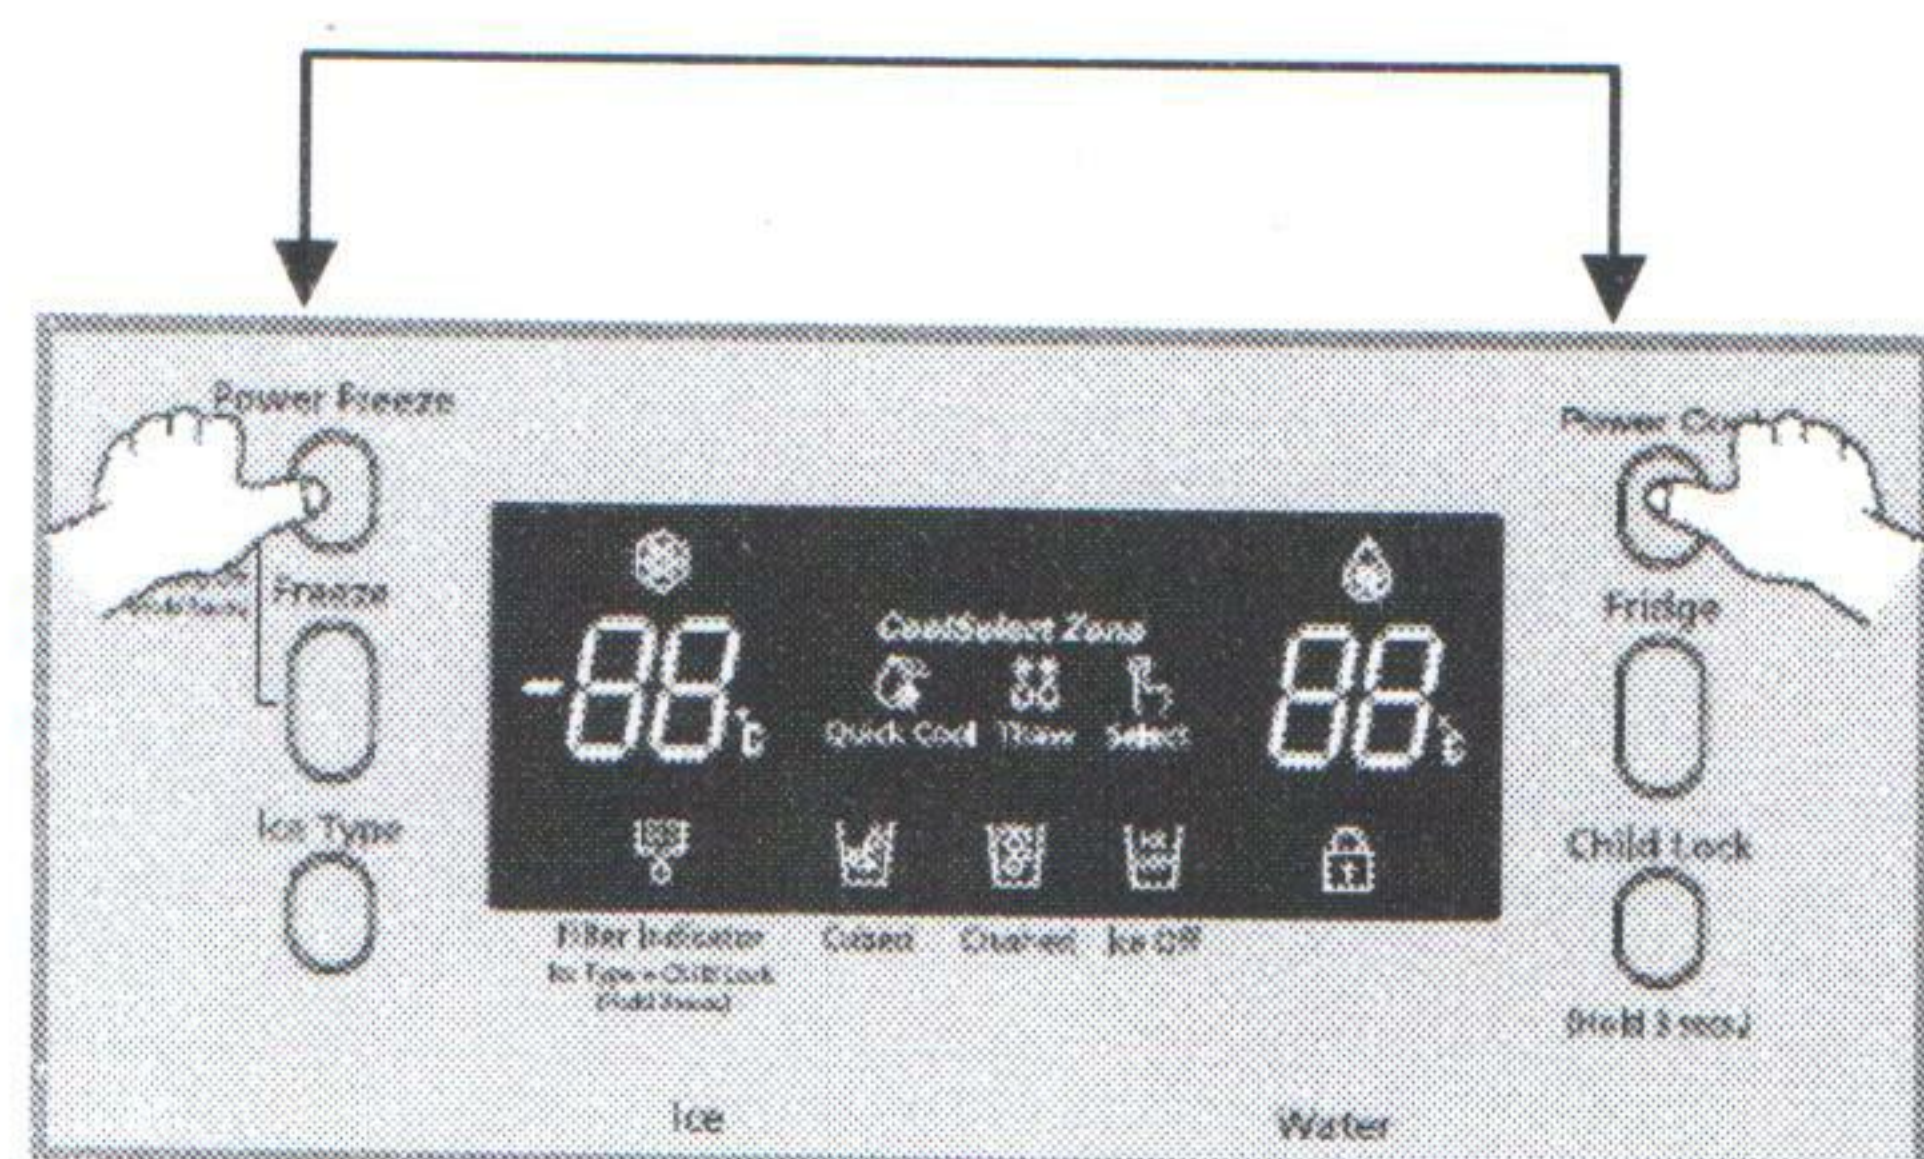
Power Freeze

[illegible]

Freeze

Ice Type

-88°C

CoolSelect Zone

Quick Cool Thaw Select

88°C

Filter Indicator

Ice Type + Child Lock (Hold 3secs)

Cubed Crushed Ice Off

Power Cool

Fridge

Child Lock

(Hold 3 secs)

Ice

Water